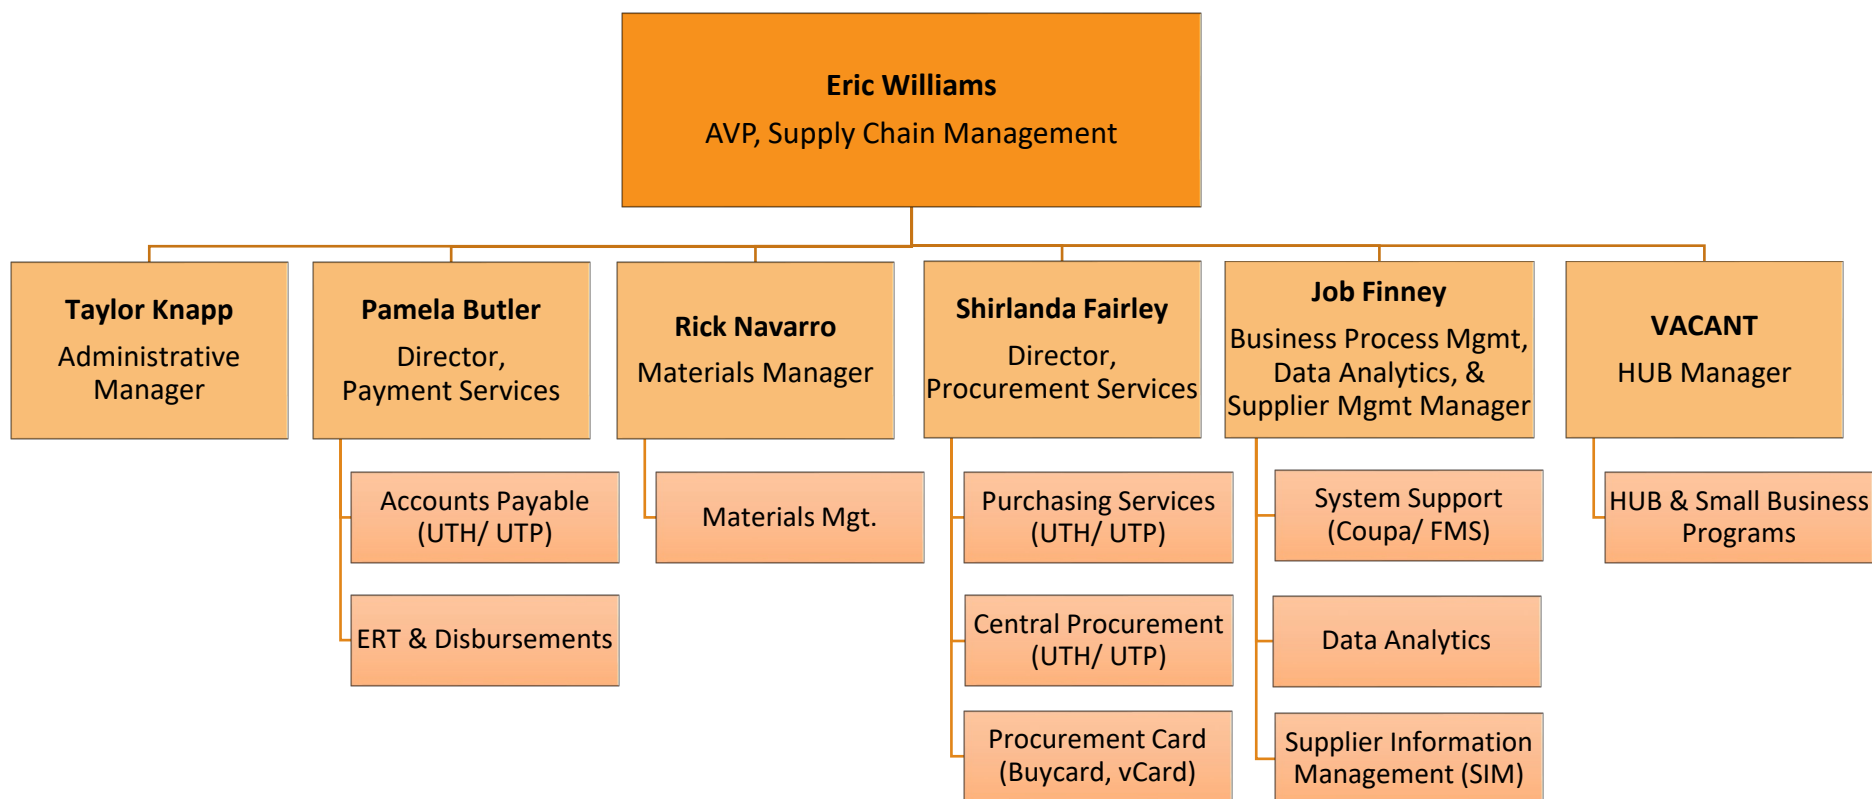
**Eric Williams**
AVP, Supply Chain Management

**Taylor Knapp**
Administrative Manager

**Pamela Butler**
Director, Payment Services

Accounts Payable (UTH/ UTP)

ERT & Disbursements

**Rick Navarro**
Materials Manager

Materials Mgt.

**Shirlanda Fairley**
Director, Procurement Services

Purchasing Services (UTH/ UTP)

Central Procurement (UTH/ UTP)

Procurement Card (Buycard, vCard)

**Job Finney**
Business Process Mgmt, Data Analytics, & Supplier Mgmt Manager

System Support (Coupa/ FMS)

Data Analytics

Supplier Information Management (SIM)

**VACANT**
HUB Manager

HUB & Small Business Programs